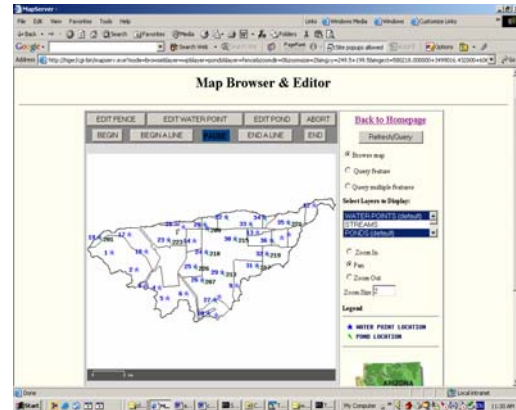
MapServer -

File Edit View Favorites Tools Help

Links Windows Media Windows Customize Links

Back Search Favorites Media Folders

Google Search Web PageRank Site popups allowed Options

Address http://tiger3.cgi-bin/mapserv.exe?mode=browse&layer=waterpoint&layer=ponds&layer=fence&zoomdir=0&zoomsize=2&imgxy=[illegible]

Map Browser & Editor

EDIT FENCE | EDIT WATER POINT | EDIT POND | ABORT

BEGIN | BEGIN A LINE | PAUSE | END A LINE | END

Back to Homepage

Refresh/Query

Browse map

Query feature

Query multiple features

Select Layers to Display:

WATER POINTS (default)
STREAMS
PONDS (default)

Zoom In

Pan

Zoom Out

Zoom Size 2

Legend

WATER POINT LOCATION

POND LOCATION

Done

Local intranet

Start

11:30 AM